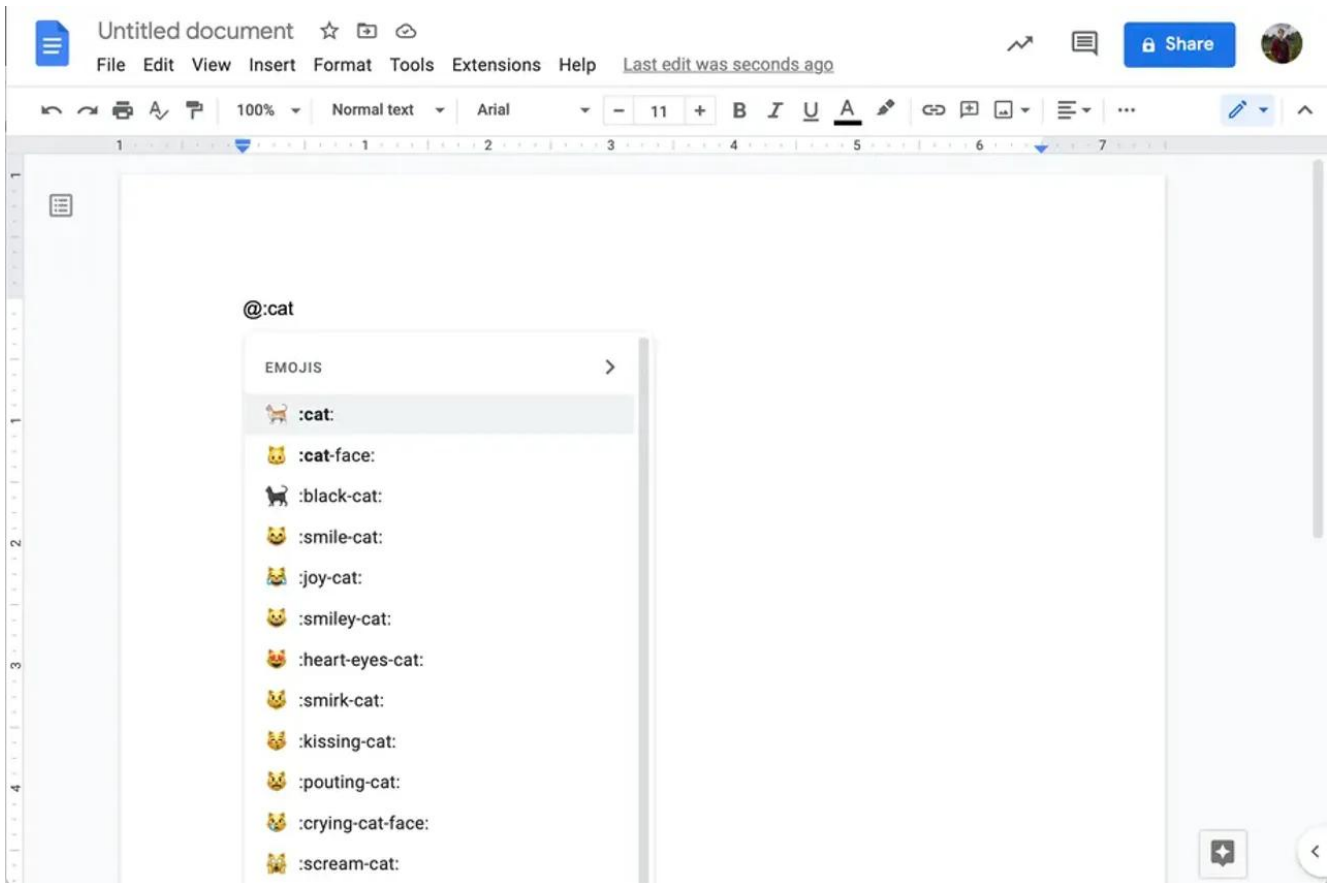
Untitled document

File Edit View Insert Format Tools Extensions Help Last edit was seconds ago

Share

100% Normal text Arial 11 B I U A

1 1 2 3 4 5 6 7

@:cat

EMOJIS

🐈 :cat:
🐱 :cat-face:
🐈‍⬛ :black-cat:
😸 :smile-cat:
😹 :joy-cat:
😺 :smiley-cat:
😻 :heart-eyes-cat:
😼 :smirk-cat:
😽 :kissing-cat:
😾 :pouting-cat:
😿 :crying-cat-face:
🙀 :scream-cat: